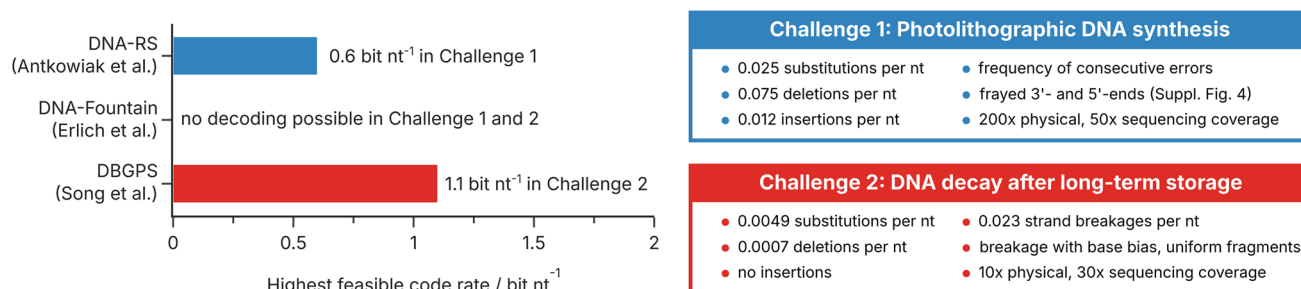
DNA-RS
(Antkowiak et al.)

0.6 bit nt$^{-1}$ in Challenge 1

DNA-Fountain
(Erlich et al.)

no decoding possible in Challenge 1 and 2

DBGPS
(Song et al.)

1.1 bit nt$^{-1}$ in Challenge 2

0 0.5 1 1.5 2

Highest feasible code rate / bit nt$^{-1}$

Challenge 1: Photolithographic DNA synthesis

- 0.025 substitutions per nt
- 0.075 deletions per nt
- 0.012 insertions per nt
- frequency of consecutive errors
- frayed 3'- and 5'-ends (Suppl. Fig. 4)
- 200x physical, 50x sequencing coverage

Challenge 2: DNA decay after long-term storage

- 0.0049 substitutions per nt
- 0.0007 deletions per nt
- no insertions
- 0.023 strand breakages per nt
- breakage with base bias, uniform fragments
- 10x physical, 30x sequencing coverage